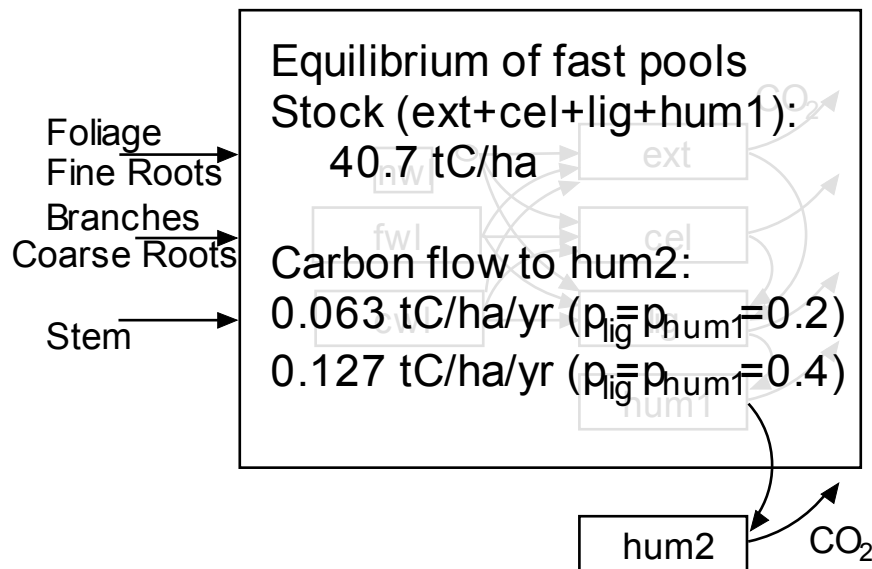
Foliage
Fine Roots
Branches
Coarse Roots
Stem

Equilibrium of fast pools
Stock (ext+cel+lig+hum1):
40.7 tC/ha

Carbon flow to hum2:
0.063 tC/ha/yr ($p_{lig}=p_{hum1}=0.2$)
0.127 tC/ha/yr ($p_{lig}=p_{hum1}=0.4$)

hum2
$CO_2$